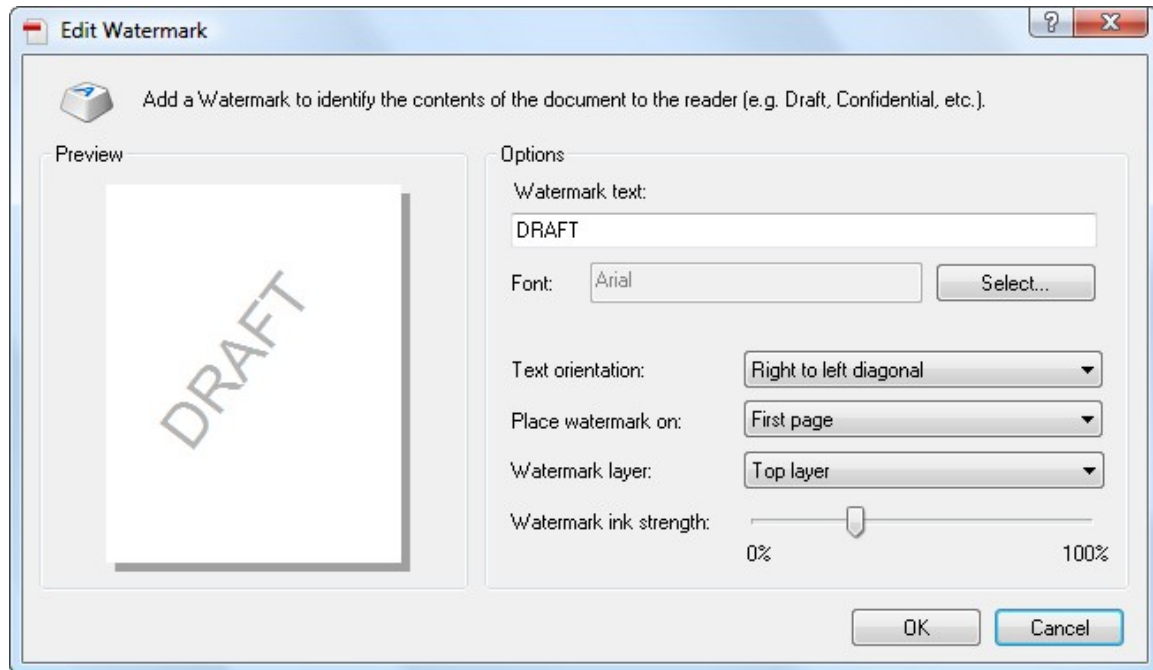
Edit Watermark

?

X

Add a Watermark to identify the contents of the document to the reader (e.g. Draft, Confidential, etc.).

Preview

DRAFT

Options

Watermark text:

DRAFT

Font: Arial

Select...

Text orientation: Right to left diagonal

Place watermark on: First page

Watermark layer: Top layer

Watermark ink strength:

0%

100%

OK

Cancel